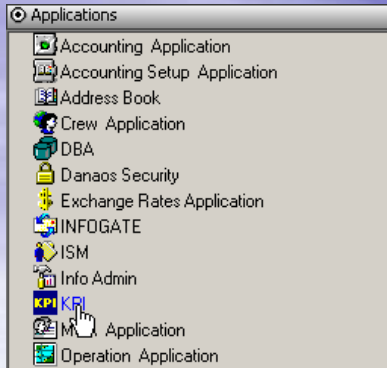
Applications
Accounting Application
Accounting Setup Application
Address Book
Crew Application
DBA
Danaos Security
Exchange Rates Application
INFOGATE
ISM
Info Admin
KPI
KPI
M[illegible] Application
Operation Application